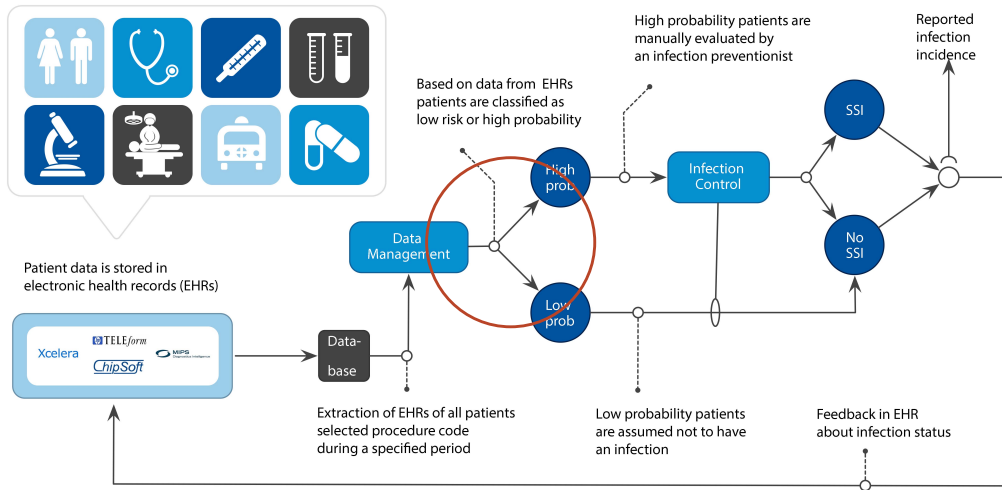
High probability patients are manually evaluated by an infection preventionist

Reported infection incidence

Based on data from EHRs patients are classified as low risk or high probability

SSI

High prob

Infection Control

Data Management

No SSI

Patient data is stored in electronic health records (EHRs)

Low prob

Xcelera

TELEform

ChipSoft

MIPS

Database

Extraction of EHRs of all patients selected procedure code during a specified period

Low probability patients are assumed not to have an infection

Feedback in EHR about infection status